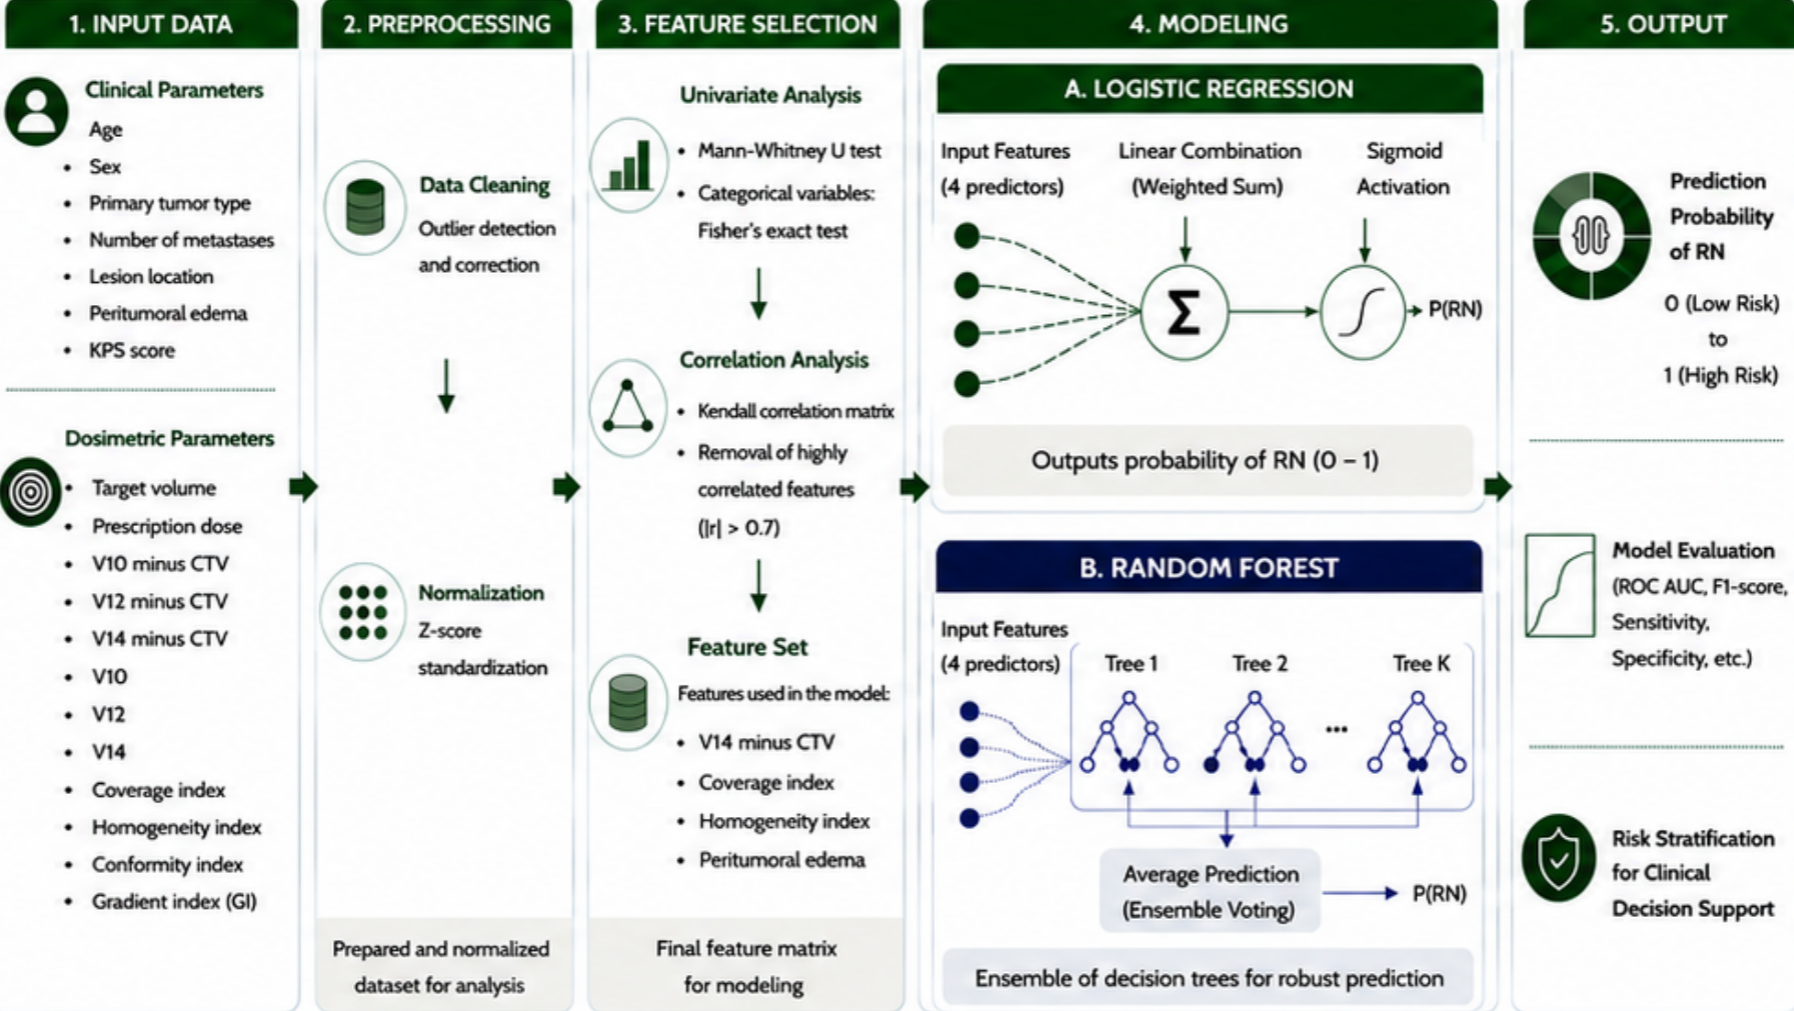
1. INPUT DATA

Clinical Parameters
Age
- Sex
- Primary tumor type
- Number of metastases
- Lesion location
- Peritumoral edema
- KPS score

Dosimetric Parameters
- Target volume
- Prescription dose
- V10 minus CTV
- V12 minus CTV
- V14 minus CTV
- V10
- V12
- V14
- Coverage index
- Homogeneity index
- Conformity index
- Gradient index (GI)

2. PREPROCESSING

Data Cleaning
Outlier detection and correction

Normalization
Z-score standardization

Prepared and normalized dataset for analysis

3. FEATURE SELECTION

Univariate Analysis
- Mann-Whitney U test
- Categorical variables: Fisher's exact test

Correlation Analysis
- Kendall correlation matrix
- Removal of highly correlated features (|r| > 0.7)

Feature Set
Features used in the model:
- V14 minus CTV
- Coverage index
- Homogeneity index
- Peritumoral edema

Final feature matrix for modeling

4. MODELING

A. LOGISTIC REGRESSION

Input Features (4 predictors)
Linear Combination (Weighted Sum)
Sigmoid Activation
$\Sigma$
P(RN)

Outputs probability of RN (0 – 1)

B. RANDOM FOREST

Input Features (4 predictors)
Tree 1
Tree 2
...
Tree K
Average Prediction (Ensemble Voting)
P(RN)

Ensemble of decision trees for robust prediction

5. OUTPUT

Prediction Probability of RN
0 (Low Risk) to 1 (High Risk)

Model Evaluation (ROC AUC, F1-score, Sensitivity, Specificity, etc.)

Risk Stratification for Clinical Decision Support